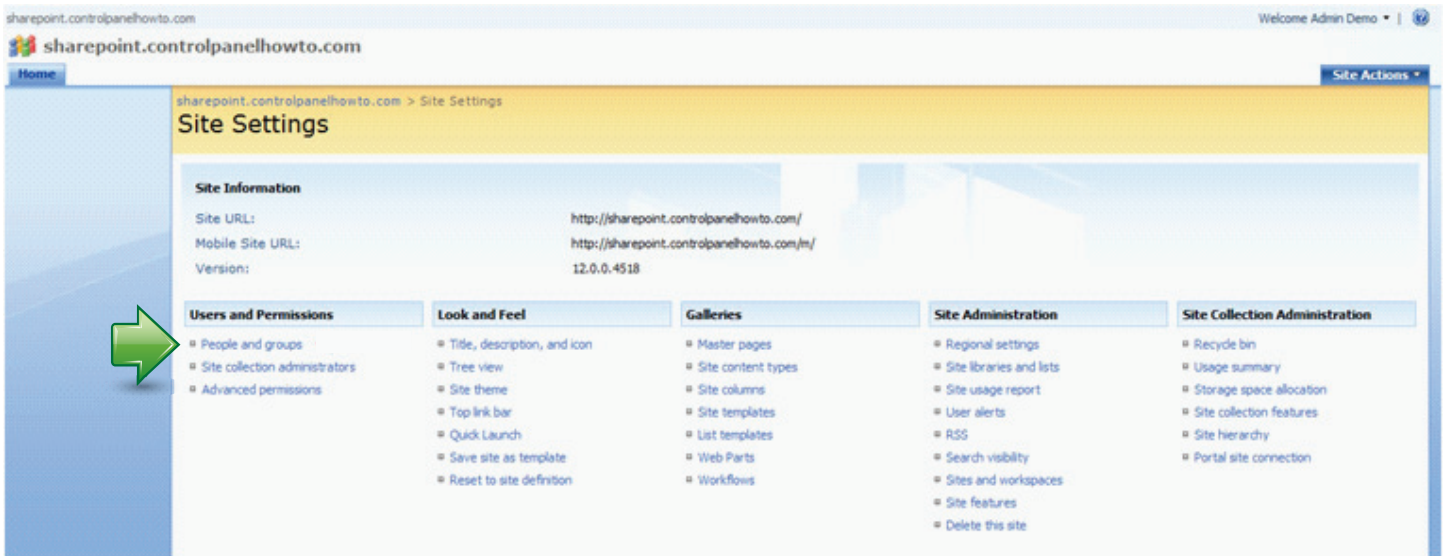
sharepoint.controlpanelhowto.com

Welcome Admin Demo ▾ |

sharepoint.controlpanelhowto.com

Home

Site Actions ▾

sharepoint.controlpanelhowto.com > Site Settings

Site Settings

Site Information

| | |
|---|---|
| Site URL: | http://sharepoint.controlpanelhowto.com/ |
| Mobile Site URL: | http://sharepoint.controlpanelhowto.com/m/ |
| Version: | 12.0.0.4518 |

Users and Permissions
- People and groups
- Site collection administrators
- Advanced permissions

Look and Feel
- Title, description, and icon
- Tree view
- Site theme
- Top link bar
- Quick Launch
- Save site as template
- Reset to site definition

Galleries
- Master pages
- Site content types
- Site columns
- Site templates
- List templates
- Web Parts
- Workflows

Site Administration
- Regional settings
- Site libraries and lists
- Site usage report
- User alerts
- RSS
- Search visibility
- Sites and workspaces
- Site features
- Delete this site

Site Collection Administration
- Recycle bin
- Usage summary
- Storage space allocation
- Site collection features
- Site hierarchy
- Portal site connection